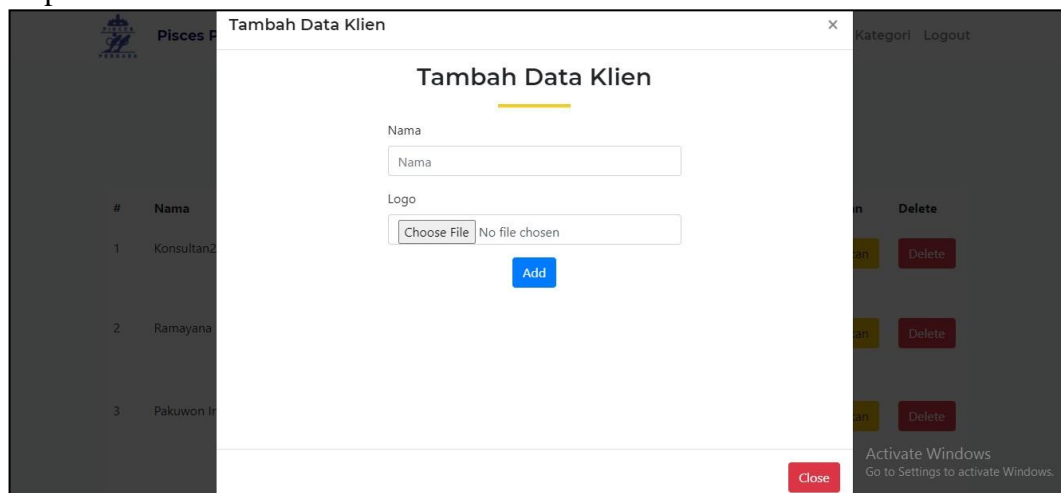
Pisces P

Tambah Data Klien ×

Kategori Logout

Tambah Data Klien

Nama

Nama

Logo

Choose File No file chosen

Add

| # | Nama | n | Delete |
|---|---|---|---|
| 1 | Konsultan2 | an | Delete |
| 2 | Ramayana | an | Delete |
| 3 | Pakuwon In | an | Delete |

Close

Activate Windows
Go to Settings to activate Windows.